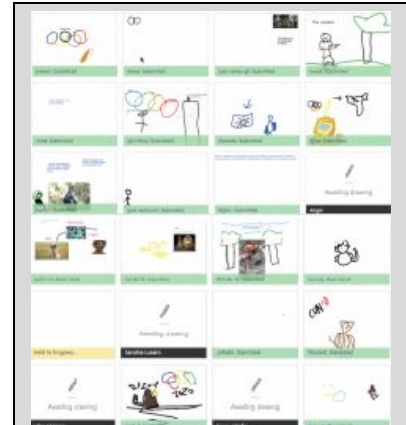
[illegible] Submitted

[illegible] Submitted

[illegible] Submitted

The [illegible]

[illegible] Submitted

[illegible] Submitted

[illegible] Submitted

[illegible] Submitted

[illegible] Submitted

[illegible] Submitted

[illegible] Submitted

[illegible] Submitted

Awaiting drawing

Angel

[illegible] Submitted

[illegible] Submitted

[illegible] Submitted

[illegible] Submitted

Awaiting drawing

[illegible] In Progress

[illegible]

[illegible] Submitted

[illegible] Submitted

Awaiting drawing

Awaiting drawing

Awaiting drawing